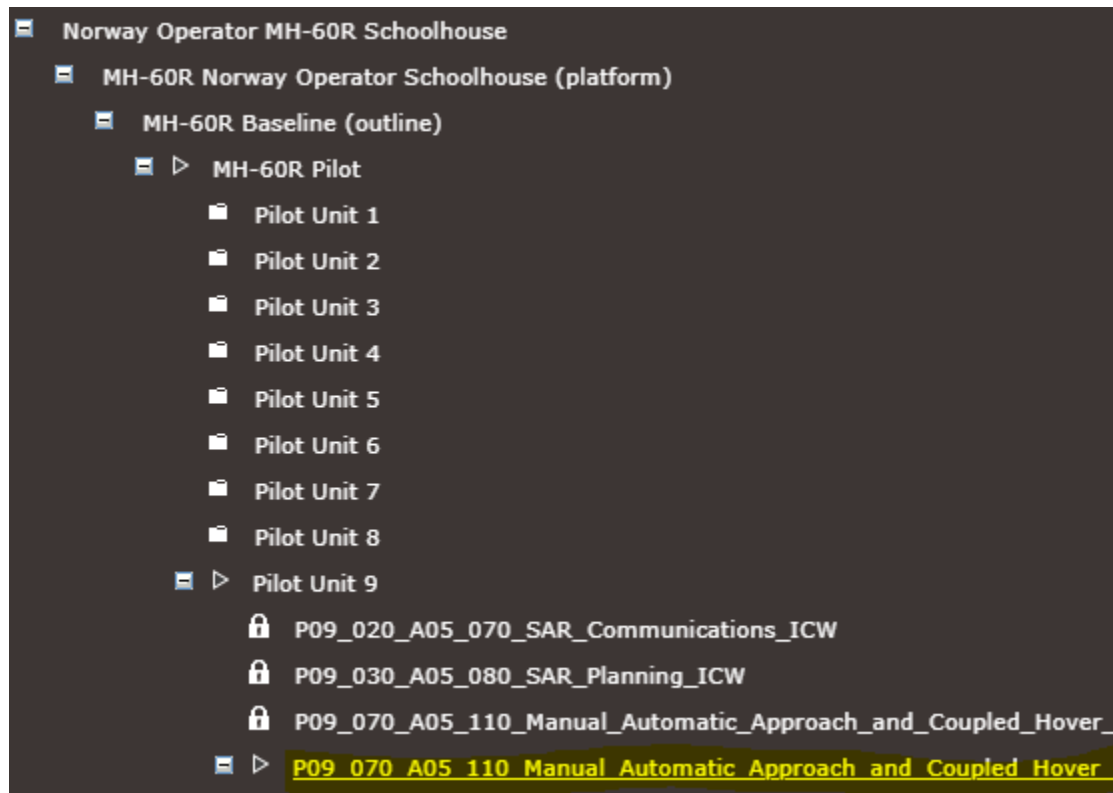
Norway Operator MH-60R Schoolhouse

MH-60R Norway Operator Schoolhouse (platform)

MH-60R Baseline (outline)

MH-60R Pilot

Pilot Unit 1

Pilot Unit 2

Pilot Unit 3

Pilot Unit 4

Pilot Unit 5

Pilot Unit 6

Pilot Unit 7

Pilot Unit 8

Pilot Unit 9

P09_020_A05_070_SAR_Communications_ICW

P09_030_A05_080_SAR_Planning_ICW

P09_070_A05_110_Manual_Automatic_Approach_and_Coupled_Hover_

P09_070_A05_110_Manual_Automatic_Approach_and_Coupled_Hover_